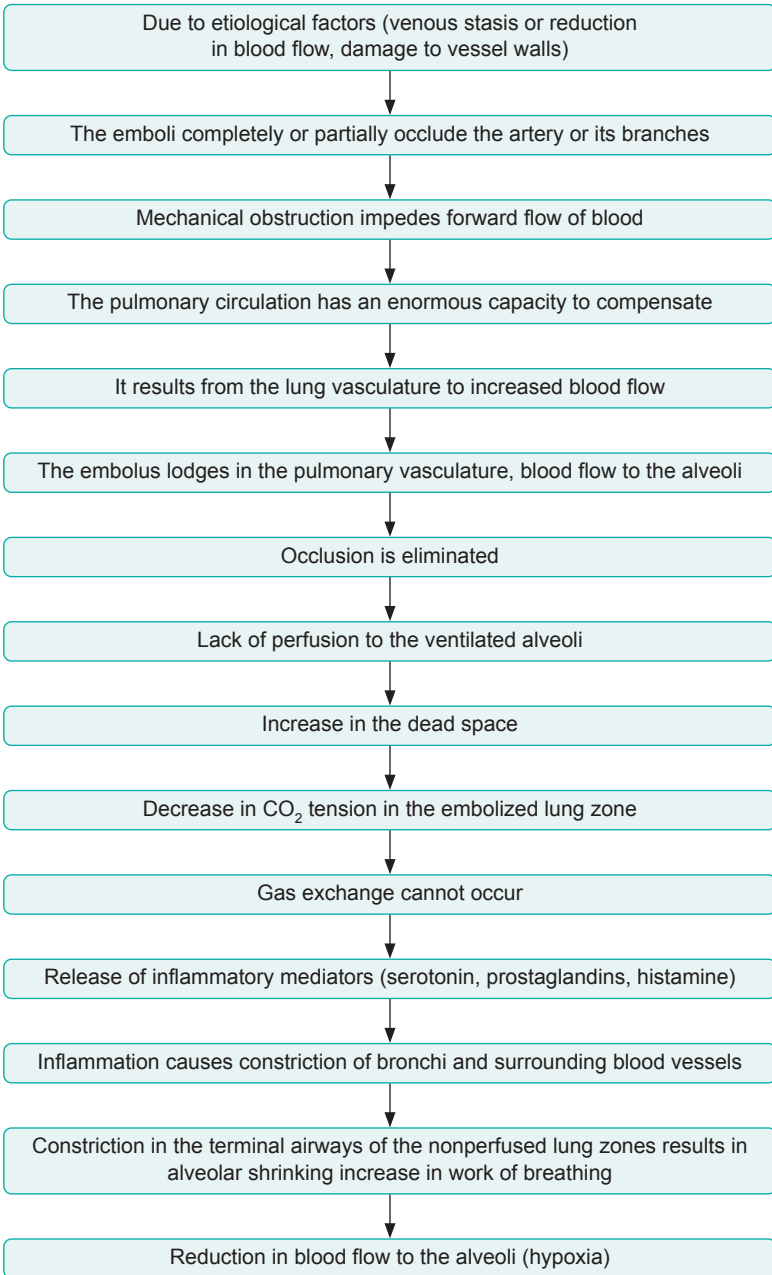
Due to etiological factors (venous stasis or reduction in blood flow, damage to vessel walls)

The emboli completely or partially occlude the artery or its branches

Mechanical obstruction impedes forward flow of blood

The pulmonary circulation has an enormous capacity to compensate

It results from the lung vasculature to increased blood flow

The embolus lodges in the pulmonary vasculature, blood flow to the alveoli

Occlusion is eliminated

Lack of perfusion to the ventilated alveoli

Increase in the dead space

Decrease in $CO_2$ tension in the embolized lung zone

Gas exchange cannot occur

Release of inflammatory mediators (serotonin, prostaglandins, histamine)

Inflammation causes constriction of bronchi and surrounding blood vessels

Constriction in the terminal airways of the nonperfused lung zones results in alveolar shrinking increase in work of breathing

Reduction in blood flow to the alveoli (hypoxia)